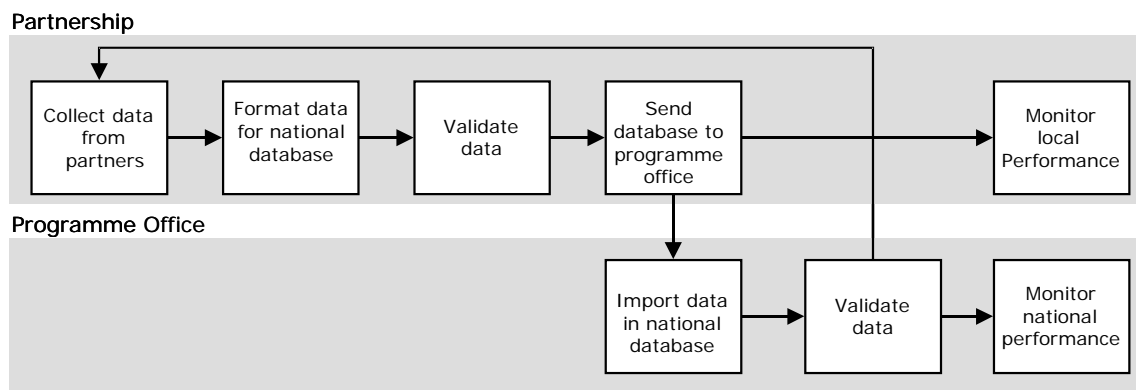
Partnership

Collect data from partners

Format data for national database

Validate data

Send database to programme office

Monitor local Performance

Programme Office

Import data in national database

Validate data

Monitor national performance